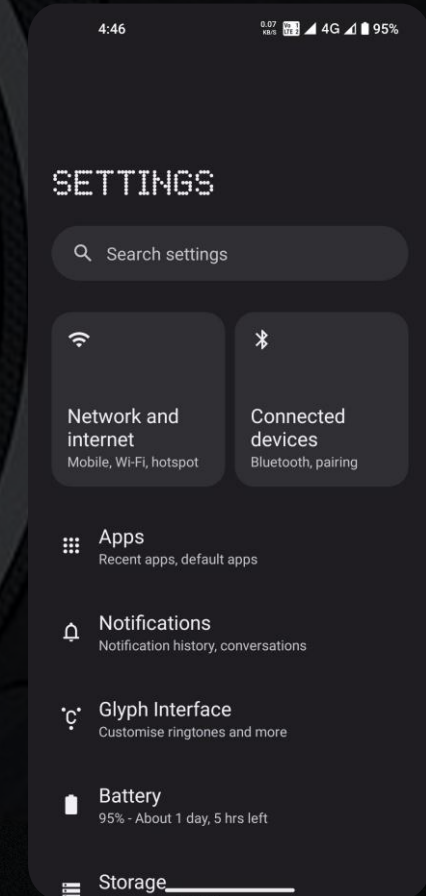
4:46

0.07 KB/S Vo LTE 4G 95%

SETTINGS

Search settings

Network and internet
Mobile, Wi-Fi, hotspot

Connected devices
Bluetooth, pairing

Apps
Recent apps, default apps

Notifications
Notification history, conversations

Glyph Interface
Customise ringtones and more

Battery
95% - About 1 day, 5 hrs left

Storage